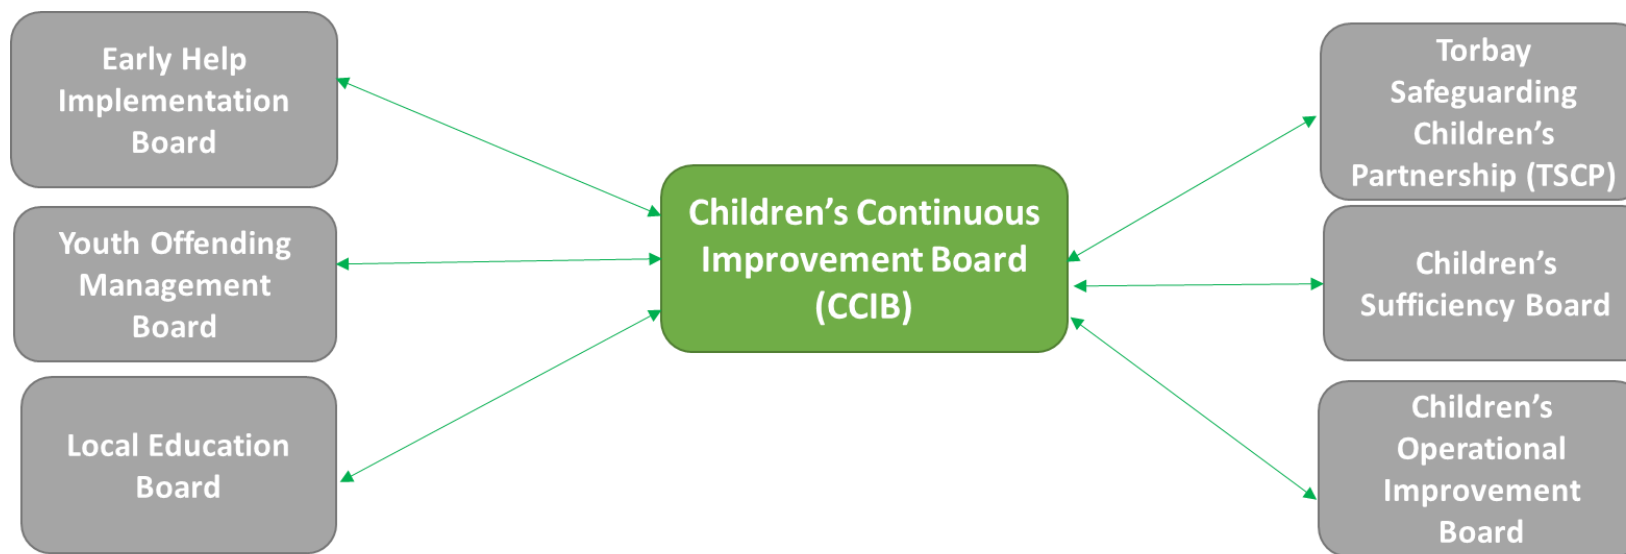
Early Help Implementation Board

Youth Offending Management Board

Local Education Board

Children’s Continuous Improvement Board (CCIB)

Torbay Safeguarding Children’s Partnership (TSCP)

Children’s Sufficiency Board

Children’s Operational Improvement Board